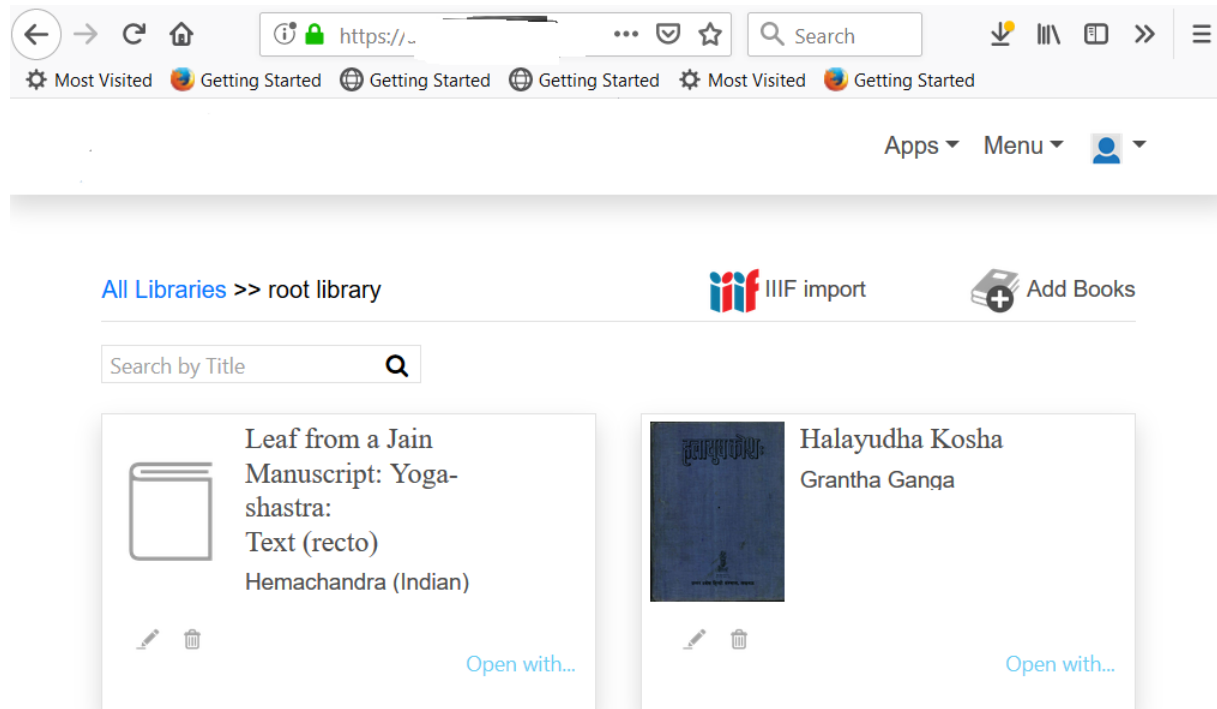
https://

Search

Most Visited Getting Started Getting Started Getting Started Most Visited Getting Started

Apps Menu

All Libraries >> root library

iiif IIIF import

Add Books

Search by Title

Leaf from a Jain Manuscript: Yogashastra: Text (recto)

Hemachandra (Indian)

Open with...

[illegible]

Halayudha Kosha

Grantha Ganga

Open with...